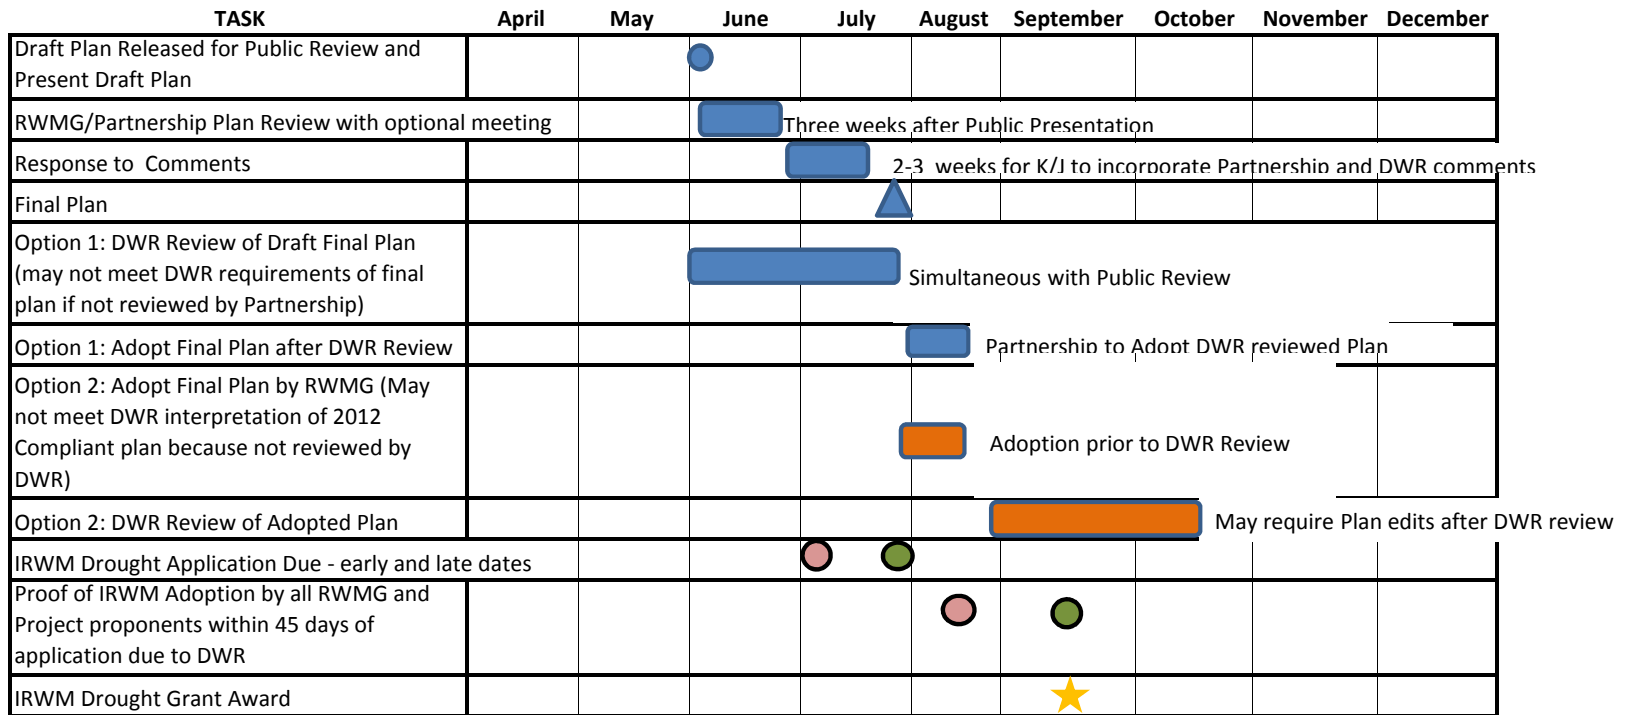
| TASK | April | May | June | July | August | September | October | November | December |
|---|---|---|---|---|---|---|---|---|---|
| Draft Plan Released for Public Review and Present Draft Plan | | | | | | | | | |
| RWMG/Partnership Plan Review with optional meeting | | | Three weeks after Public Presentation | | | | | | |
| Response to Comments | | | | 2-3 weeks for K/J to incorporate Partnership and DWR comments | | | | | |
| Final Plan | | | | | | | | | |
| Option 1: DWR Review of Draft Final Plan (may not meet DWR requirements of final plan if not reviewed by Partnership) | | | | Simultaneous with Public Review | | | | | |
| Option 1: Adopt Final Plan after DWR Review | | | | | Partnership to Adopt DWR reviewed Plan | | | | |
| Option 2: Adopt Final Plan by RWMG (May not meet DWR interpretation of 2012 Compliant plan because not reviewed by DWR) | | | | | Adoption prior to DWR Review | | | | |
| Option 2: DWR Review of Adopted Plan | | | | | | May require Plan edits after DWR review | | | |
| IRWM Drought Application Due - early and late dates | | | | | | | | | |
| Proof of IRWM Adoption by all RWMG and Project proponents within 45 days of application due to DWR | | | | | | | | | |
| IRWM Drought Grant Award | | | | | | | | | |